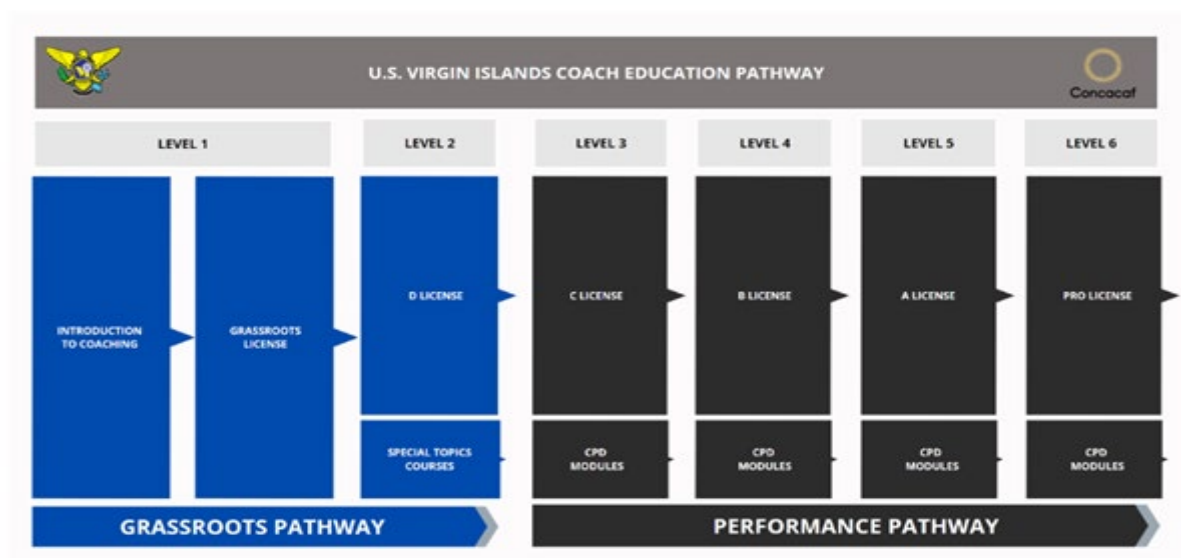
U.S. VIRGIN ISLANDS COACH EDUCATION PATHWAY

Concacaf

LEVEL 1

LEVEL 2

LEVEL 3

LEVEL 4

LEVEL 5

LEVEL 6

INTRODUCTION TO COACHING

GRASSROOTS LICENSE

D LICENSE

C LICENSE

B LICENSE

A LICENSE

PRO LICENSE

SPECIAL TOPICS COURSES

CPD MODULES

CPD MODULES

CPD MODULES

CPD MODULES

GRASSROOTS PATHWAY

PERFORMANCE PATHWAY